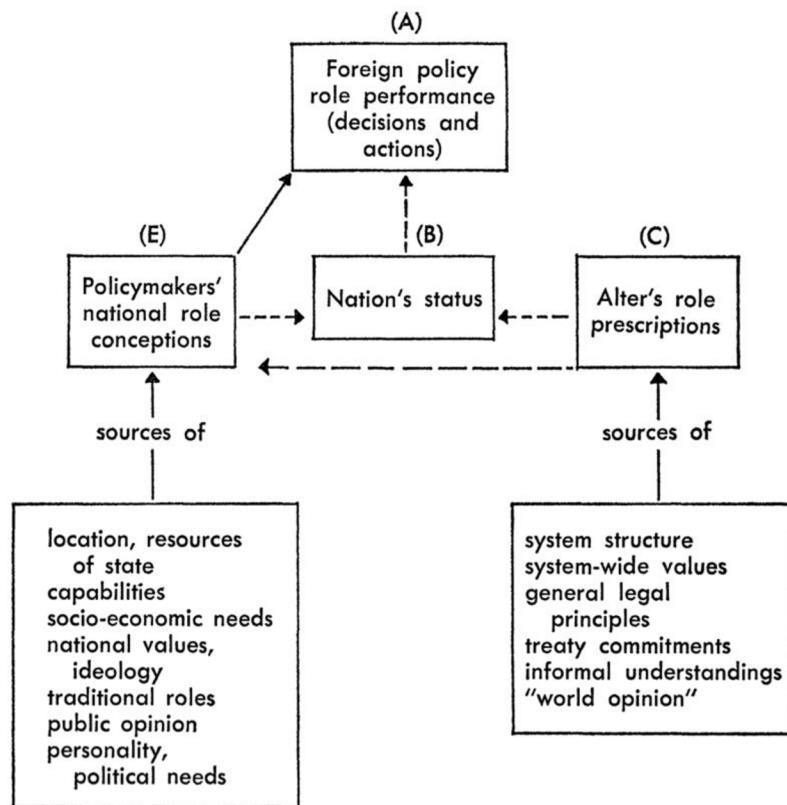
(A)

Foreign policy role performance (decisions and actions)

(E)

Policymakers' national role conceptions

(B)

Nation's status

(C)

Alter's role prescriptions

sources of

sources of

location, resources of state
capabilities
socio-economic needs
national values, ideology
traditional roles
public opinion
personality, political needs

system structure
system-wide values
general legal principles
treaty commitments
informal understandings
"world opinion"